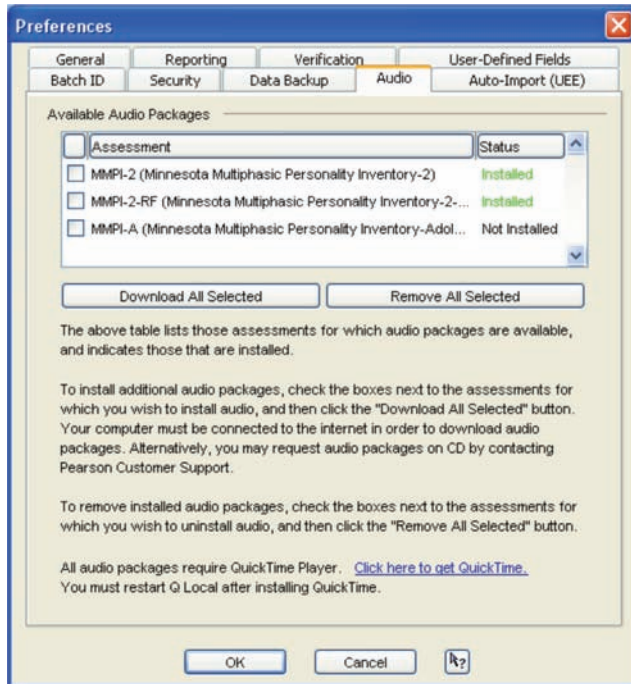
Preferences

General | Reporting | Verification | User-Defined Fields
Batch ID | Security | Data Backup | Audio | Auto-Import (UEE)

Available Audio Packages

| Assessment | Status |
|---|---|
| MMPI-2 (Minnesota Multiphasic Personality Inventory-2) | Installed |
| MMPI-2-RF (Minnesota Multiphasic Personality Inventory-2-... | Installed |
| MMPI-A (Minnesota Multiphasic Personality Inventory-Adol... | Not Installed |

Download All Selected
Remove All Selected

The above table lists those assessments for which audio packages are available, and indicates those that are installed.

To install additional audio packages, check the boxes next to the assessments for which you wish to install audio, and then click the "Download All Selected" button. Your computer must be connected to the internet in order to download audio packages. Alternatively, you may request audio packages on CD by contacting Pearson Customer Support.

To remove installed audio packages, check the boxes next to the assessments for which you wish to uninstall audio, and then click the "Remove All Selected" button.

All audio packages require QuickTime Player. Click here to get QuickTime.
You must restart Q Local after installing QuickTime.

OK
Cancel